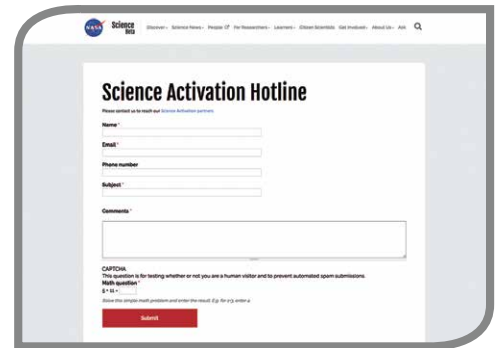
NASA Science beta Discover Science News Multimedia For Researchers Learners Citizen Scientists Get Involved About Us Ask

Science Activation Hotline

Please contact us to reach our Science Activation partners.

Name *

Email *

Phone number

Subject *

Comments *

CAPTCHA
This question is for testing whether or not you are a human visitor and to prevent automated spam submissions.
Math question *
8 + 11 =

Solve this simple math problem and enter the result. E.g. for 1+3, enter 4.

Submit